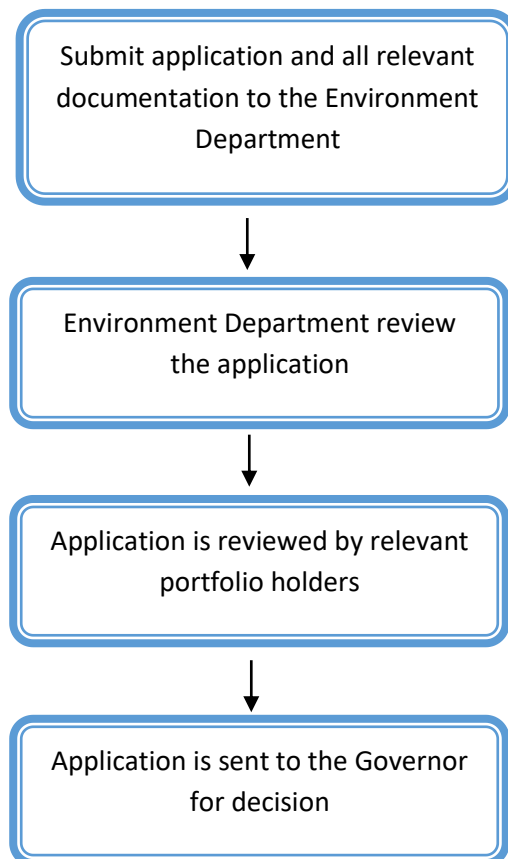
Submit application and all relevant documentation to the Environment Department

Environment Department review the application

Application is reviewed by relevant portfolio holders

Application is sent to the Governor for decision